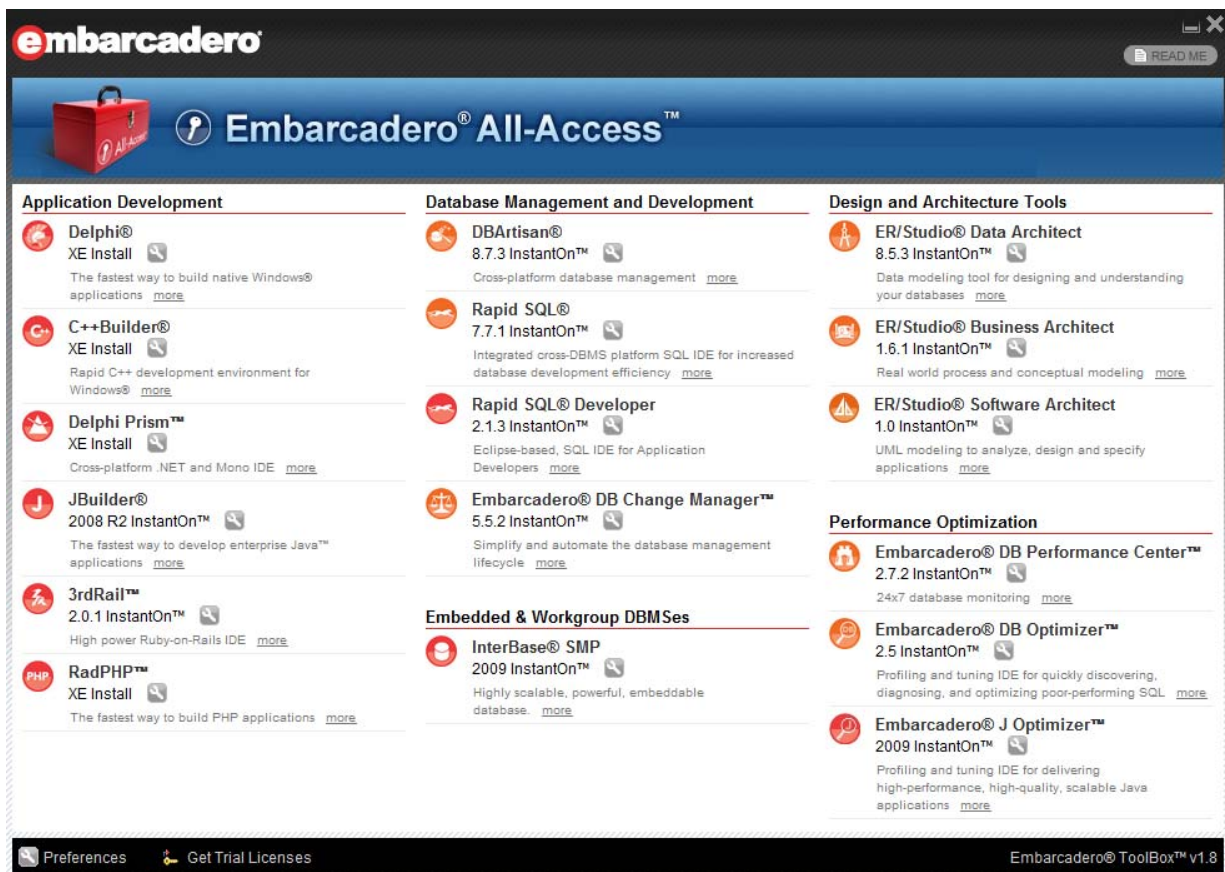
embarcadero

READ ME

All-Access

Embarcadero® All-Access™

Application Development

Delphi®
XE Install
The fastest way to build native Windows® applications more

C++Builder®
XE Install
Rapid C++ development environment for Windows® more

Delphi Prism™
XE Install
Cross-platform .NET and Mono IDE more

JBuilder®
2008 R2 InstantOn™
The fastest way to develop enterprise Java™ applications more

3rdRail™
2.0.1 InstantOn™
High power Ruby-on-Rails IDE more

RadPHP™
XE Install
The fastest way to build PHP applications more

Database Management and Development

DBArtisan®
8.7.3 InstantOn™
Cross-platform database management more

Rapid SQL®
7.7.1 InstantOn™
Integrated cross-DBMS platform SQL IDE for increased database development efficiency more

Rapid SQL® Developer
2.1.3 InstantOn™
Eclipse-based, SQL IDE for Application Developers more

Embarcadero® DB Change Manager™
5.5.2 InstantOn™
Simplify and automate the database management lifecycle more

Embedded & Workgroup DBMSes

InterBase® SMP
2009 InstantOn™
Highly scalable, powerful, embeddable database. more

Design and Architecture Tools

ER/Studio® Data Architect
8.5.3 InstantOn™
Data modeling tool for designing and understanding your databases more

ER/Studio® Business Architect
1.6.1 InstantOn™
Real world process and conceptual modeling more

ER/Studio® Software Architect
1.0 InstantOn™
UML modeling to analyze, design and specify applications more

Performance Optimization

Embarcadero® DB Performance Center™
2.7.2 InstantOn™
24x7 database monitoring more

Embarcadero® DB Optimizer™
2.5 InstantOn™
Profiling and tuning IDE for quickly discovering, diagnosing, and optimizing poor-performing SQL more

Embarcadero® J Optimizer™
2009 InstantOn™
Profiling and tuning IDE for delivering high-performance, high-quality, scalable Java applications more

Preferences Get Trial Licenses Embarcadero® ToolBox™ v1.8